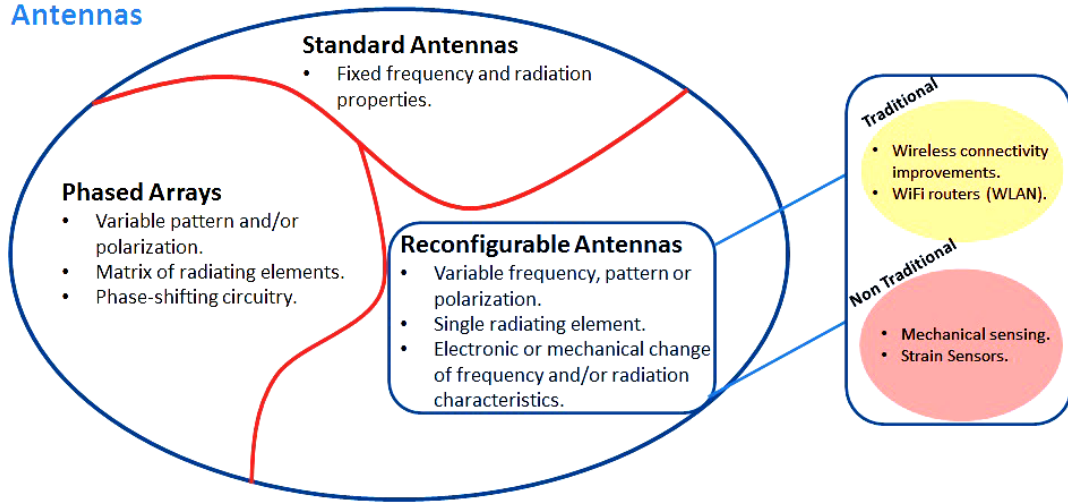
Antennas

Standard Antennas
- Fixed frequency and radiation properties.

Phased Arrays
- Variable pattern and/or polarization.
- Matrix of radiating elements.
- Phase-shifting circuitry.

Reconfigurable Antennas
- Variable frequency, pattern or polarization.
- Single radiating element.
- Electronic or mechanical change of frequency and/or radiation characteristics.

Traditional
- Wireless connectivity improvements.
- WiFi routers (WLAN).

Non Traditional
- Mechanical sensing.
- Strain Sensors.